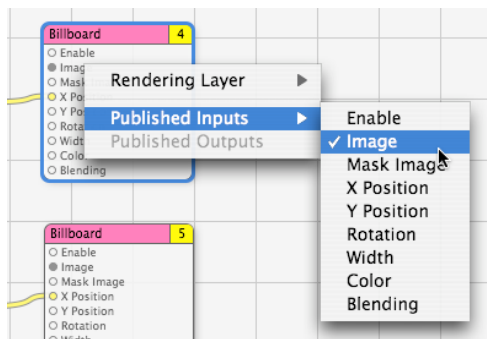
Billboard 4
Enable
Imag
Mask
X Po
Y Po
Rota
Widt
Colo
Blending

Rendering Layer
Published Inputs
Published Outputs

Enable
✓ Image
Mask Image
X Position
Y Position
Rotation
Width
Color
Blending

Billboard 5
Enable
Image
Mask Image
X Position
Y Position
Rotation
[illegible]